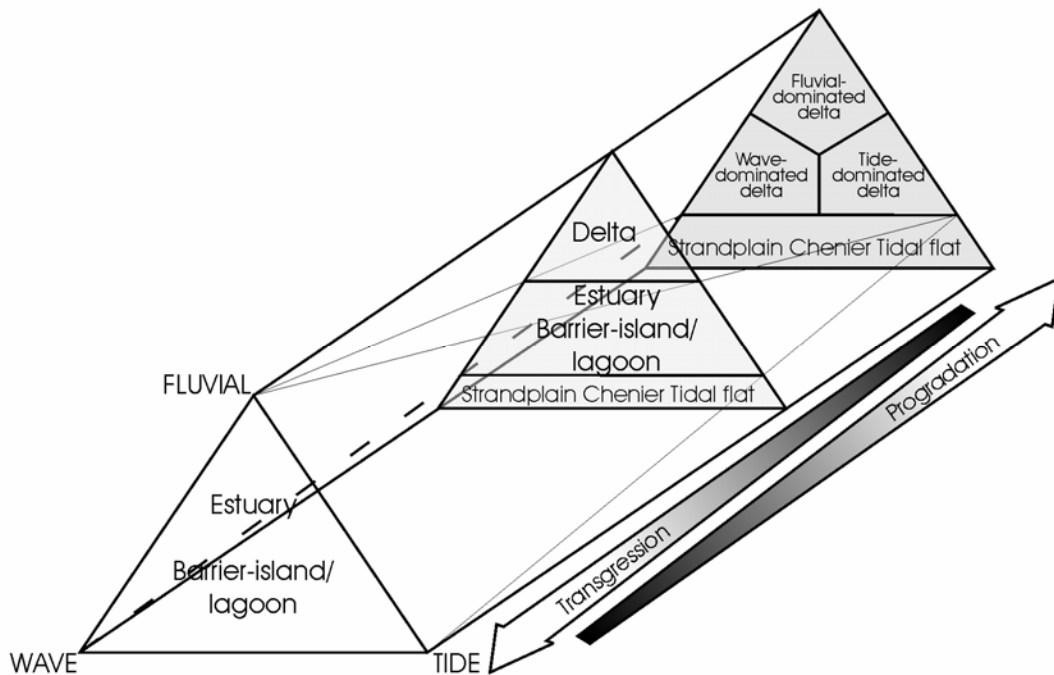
Fluvial-dominated delta

Wave-dominated delta

Tide-dominated delta

Delta

Strandplain Chenier Tidal flat

Estuary Barrier-island/ lagoon

Strandplain Chenier Tidal flat

FLUVIAL

Progradation

Estuary

Barrier-island/ lagoon

Transgression

WAVE

TIDE